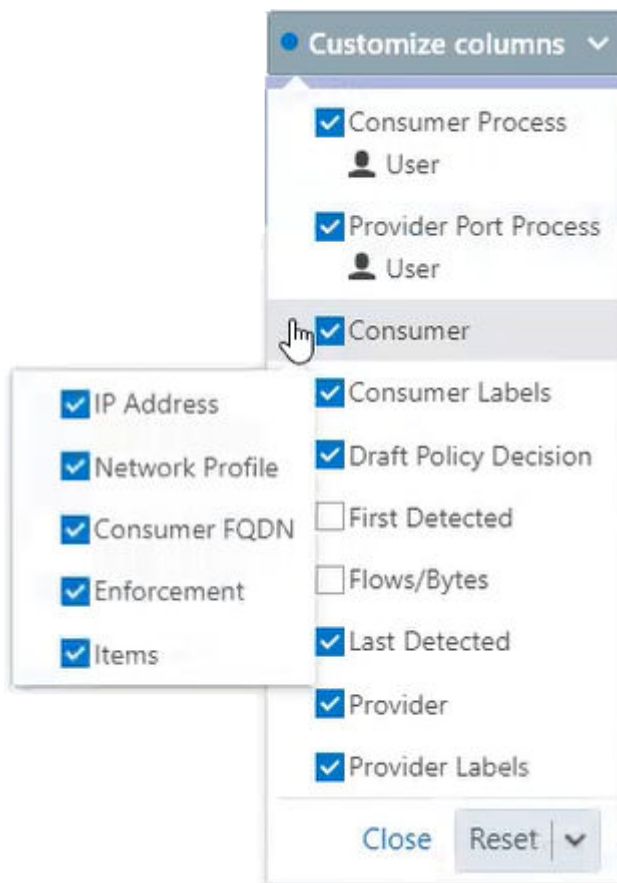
Customize columns

Consumer Process
User

Provider Port Process
User

Consumer

IP Address

Network Profile

Consumer FQDN

Enforcement

Items

Consumer Labels

Draft Policy Decision

First Detected

Flows/Bytes

Last Detected

Provider

Provider Labels

Close

Reset